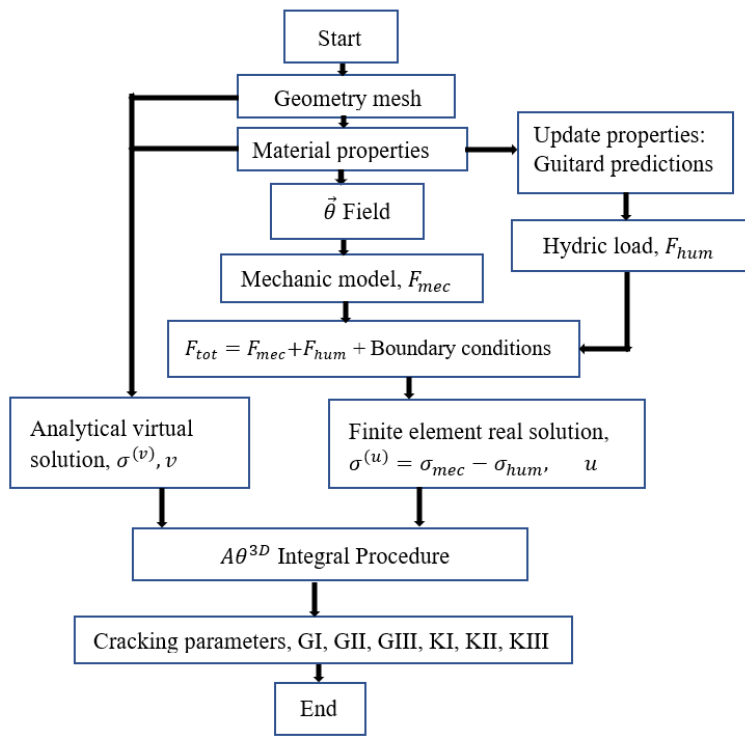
Start

Geometry mesh

Material properties

Update properties: Guitard predictions

$\vec{\theta}$ Field

Hydric load, $F_{hum}$

Mechanic model, $F_{mec}$

$F_{tot} = F_{mec} + F_{hum}$ + Boundary conditions

Analytical virtual solution, $\sigma^{(v)}, v$

Finite element real solution, $\sigma^{(u)} = \sigma_{mec} - \sigma_{hum}$, $u$

$A\theta^{3D}$ Integral Procedure

Cracking parameters, GI, GII, GIII, KI, KII, KIII

End